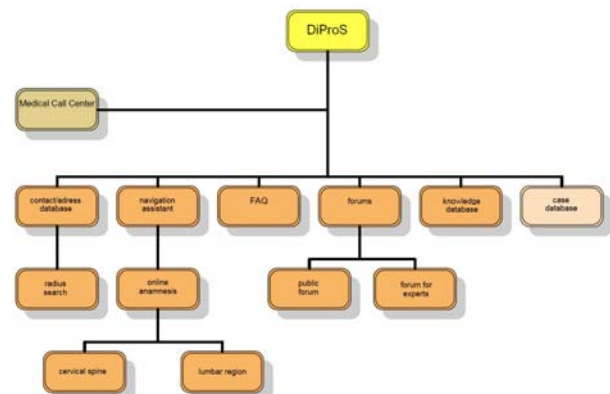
DiProS

Medical Call Center

contact/adress database

navigation assistant

FAQ

forums

knowledge database

case database

radius search

online anamnesis

public forum

forum for experts

cervical spine

lumbar region